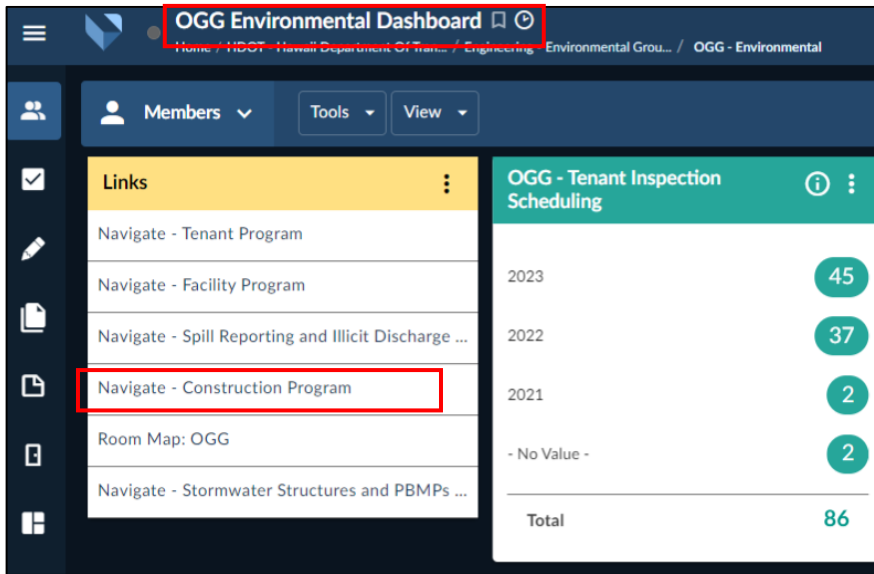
OGG Environmental Dashboard

Home / HDOT - Hawaii Department Of Tran... / Engineering - Environmental Grou... / OGG - Environmental

Members

Tools

View

Links

Navigate - Tenant Program

Navigate - Facility Program

Navigate - Spill Reporting and Illicit Discharge ...

Navigate - Construction Program

Room Map: OGG

Navigate - Stormwater Structures and PBMPs ...

OGG - Tenant Inspection Scheduling

| | |
|---|---|
| 2023 | 45 |
| 2022 | 37 |
| 2021 | 2 |
| - No Value - | 2 |
| Total | 86 |